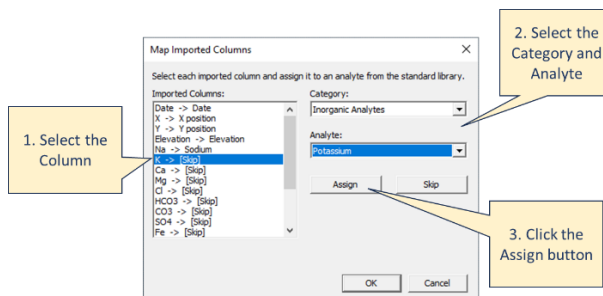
Map Imported Columns

Select each imported column and assign it to an analyte from the standard library.

Imported Columns:

Date -> Date
X -> X position
Y -> Y position
Elevation -> Elevation
Na -> Sodium
K -> [Skip]
Ca -> [Skip]
Mg -> [Skip]
Cl -> [Skip]
HCO3 -> [Skip]
CO3 -> [Skip]
SO4 -> [Skip]
Fe -> [Skip]

Category:

Inorganic Analytes

Analyte:

Potassium

Assign

Skip

OK

Cancel

1. Select the Column

2. Select the Category and Analyte

3. Click the Assign button